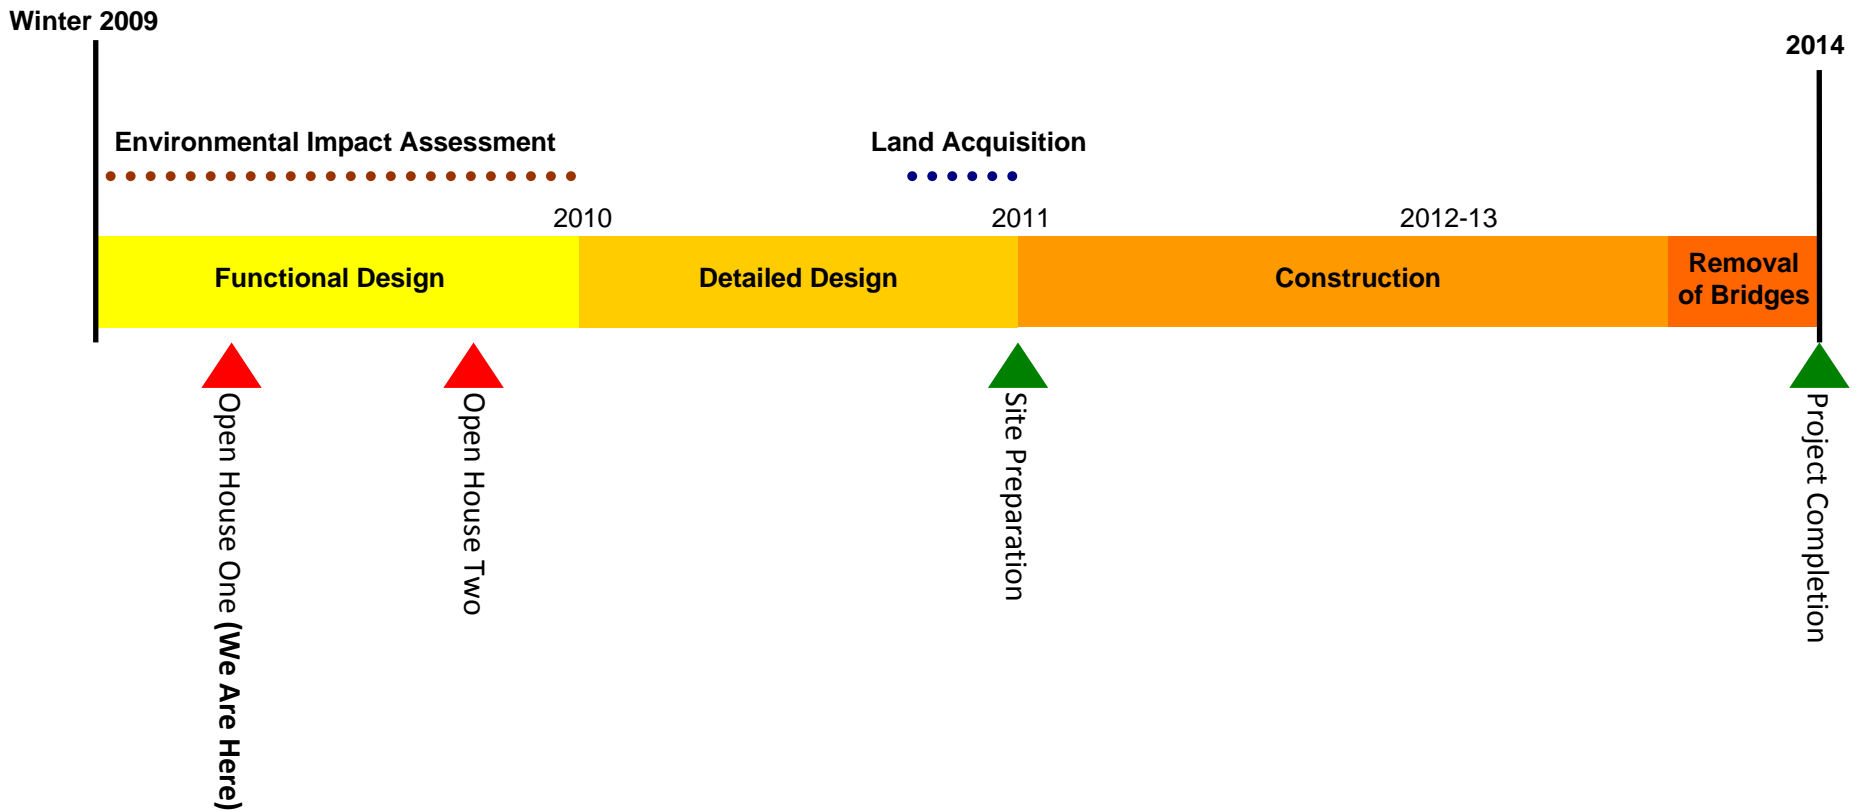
Winter 2009

2014

Environmental Impact Assessment

Land Acquisition

2010

2011

2012-13

Functional Design

Detailed Design

Construction

Removal of Bridges

Open House One (We Are Here)

Open House Two

Site Preparation

Project Completion